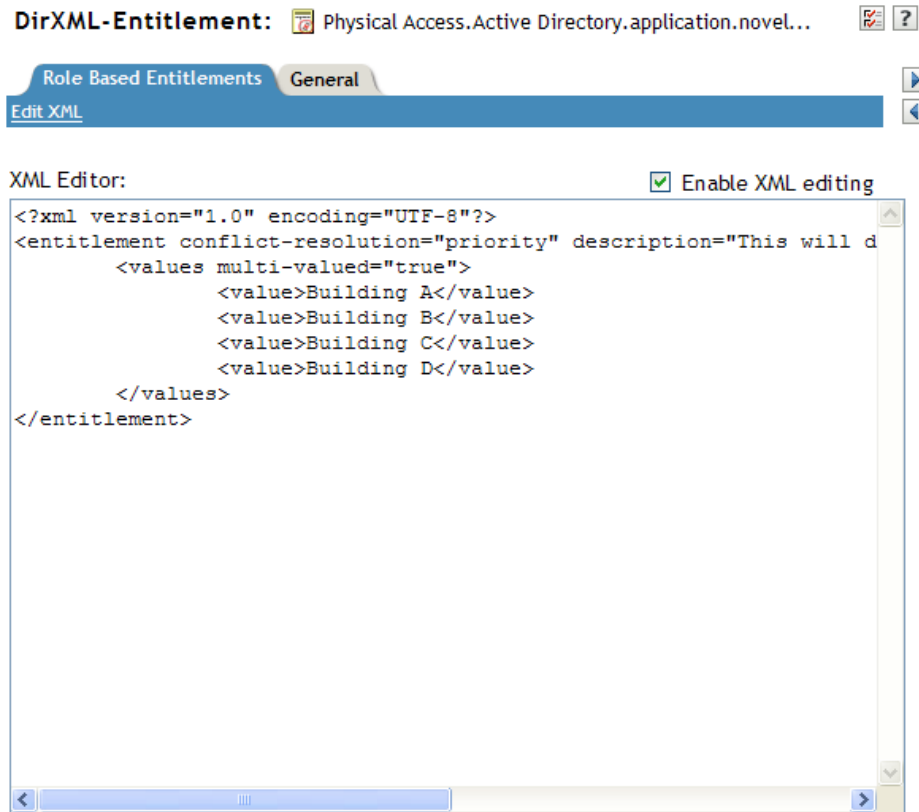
DirXML-Entitlement: Physical Access.Active Directory.application.novel...

?

Role Based Entitlements General

Edit XML

XML Editor:

Enable XML editing

<?xml version="1.0" encoding="UTF-8"?>
<entitlement conflict-resolution="priority" description="This will d
<values multi-valued="true">
<value>Building A</value>
<value>Building B</value>
<value>Building C</value>
<value>Building D</value>
</values>
</entitlement>